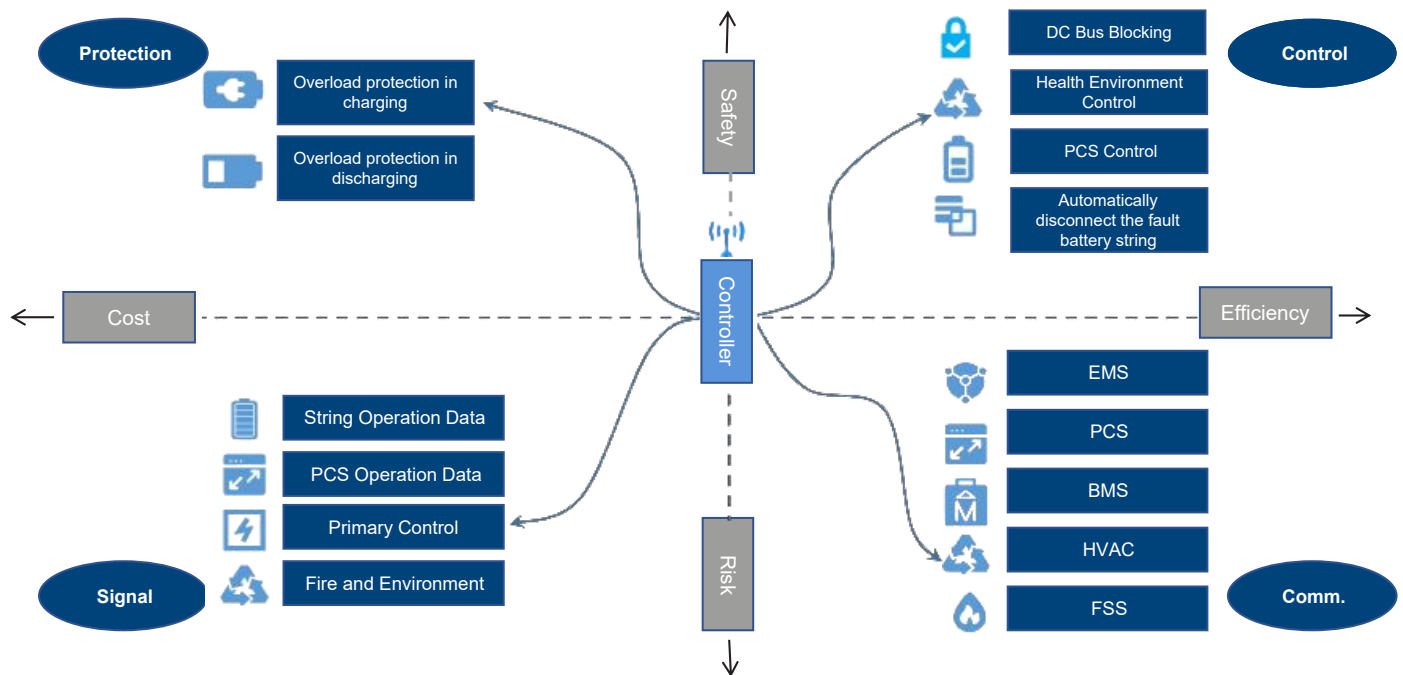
Protection

Overload protection in charging

Overload protection in discharging

Safety

DC Bus Blocking

Health Environment Control

PCS Control

Automatically disconnect the fault battery string

Control

Cost

Controller

Efficiency

String Operation Data

PCS Operation Data

Primary Control

Fire and Environment

Signal

Risk

EMS

PCS

BMS

HVAC

FSS

Comm.